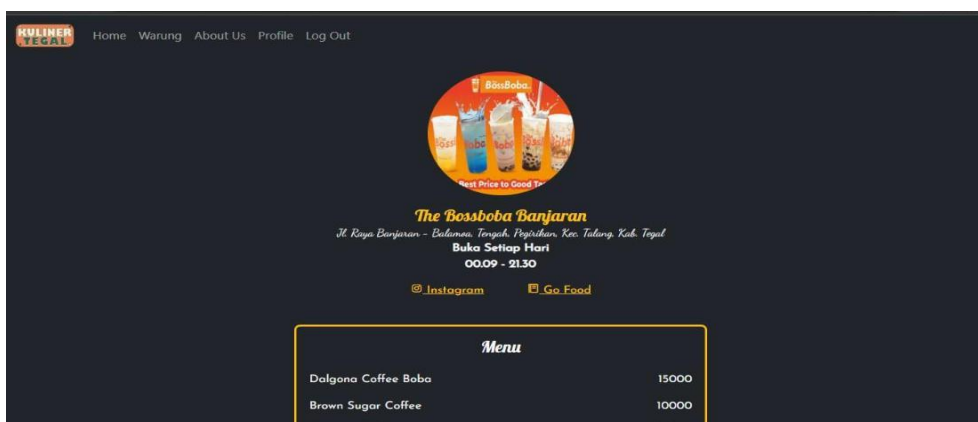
KULINER TEGAL

Home Warung About Us Profile Log Out

BossBoba.

Best Price to Good T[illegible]

The Bossboba Banjaran

Jl. Raya Banjaran - Balamoa, Tengah, Pegirikan, Kec. Talang, Kab. Tegal

Buka Setiap Hari

00.09 - 21.30

Instagram Go Food

Menu

| | |
|---|---|
| Dalgona Coffee Boba | 15000 |
| Brown Sugar Coffee | 10000 |